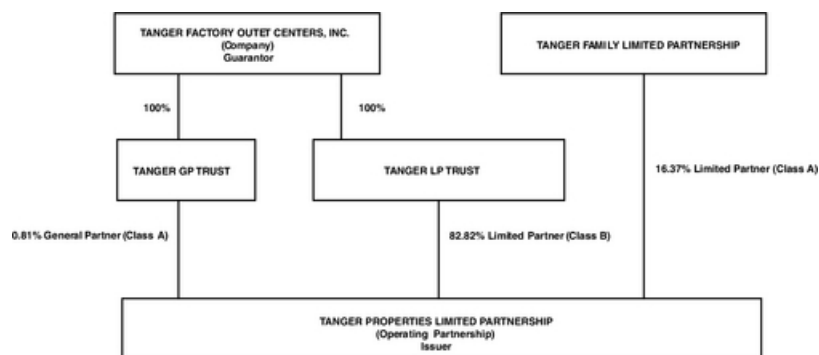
TANGER FACTORY OUTET CENTERS, INC.
(Company)
Guarantor

TANGER FAMILY LIMITED PARTNERSHIP

100%

100%

TANGER GP TRUST

TANGER LP TRUST

16.37% Limited Partner (Class A)

0.81% General Partner (Class A)

82.82% Limited Partner (Class B)

TANGER PROPERTIES LIMITED PARTNERSHIP
(Operating Partnership)
Issuer